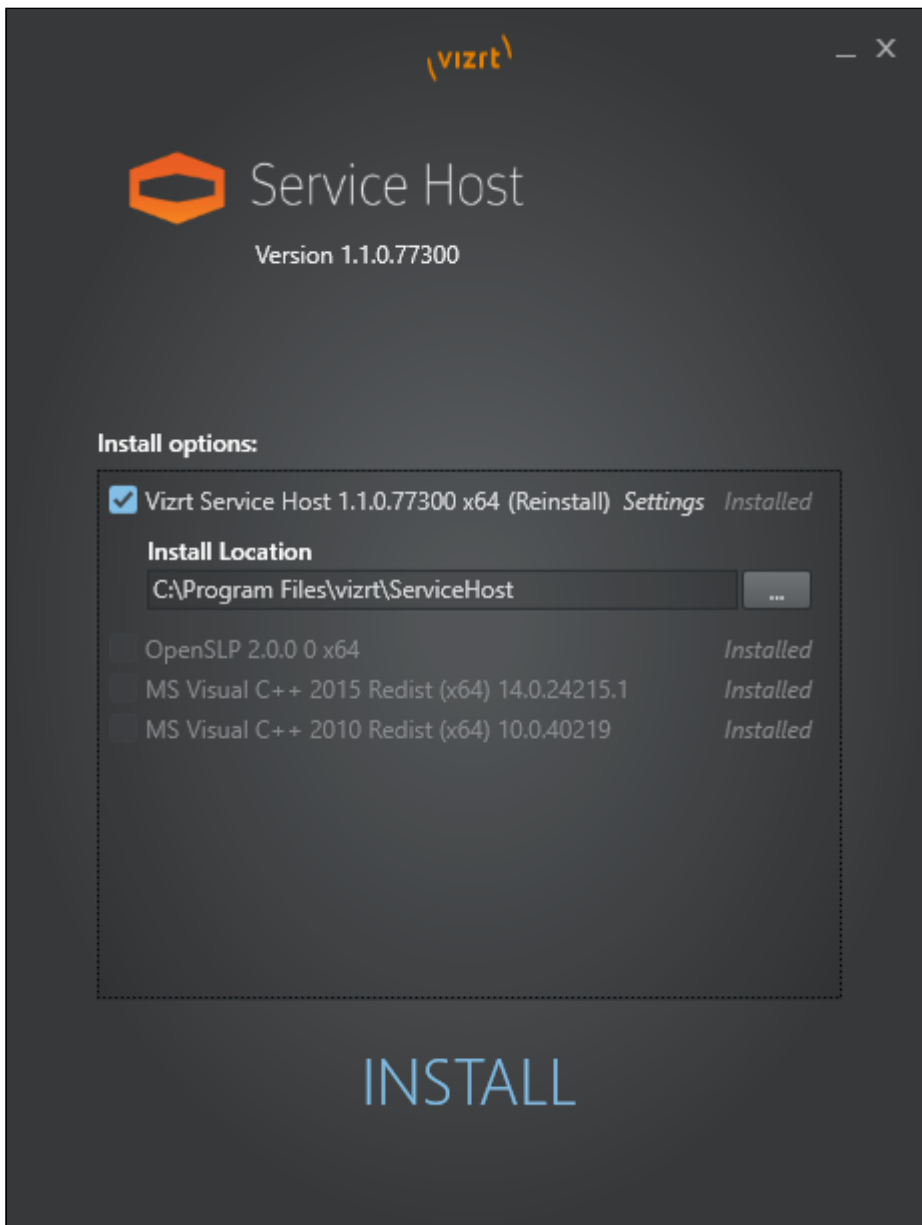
vizrt

_ X

Service Host

Version 1.1.0.77300

Install options:

Vizrt Service Host 1.1.0.77300 x64 (Reinstall) Settings Installed

Install Location

C:\Program Files\vizrt\ServiceHost ...

OpenSLP 2.0.0 0 x64 Installed

MS Visual C++ 2015 Redist (x64) 14.0.24215.1 Installed

MS Visual C++ 2010 Redist (x64) 10.0.40219 Installed

INSTALL